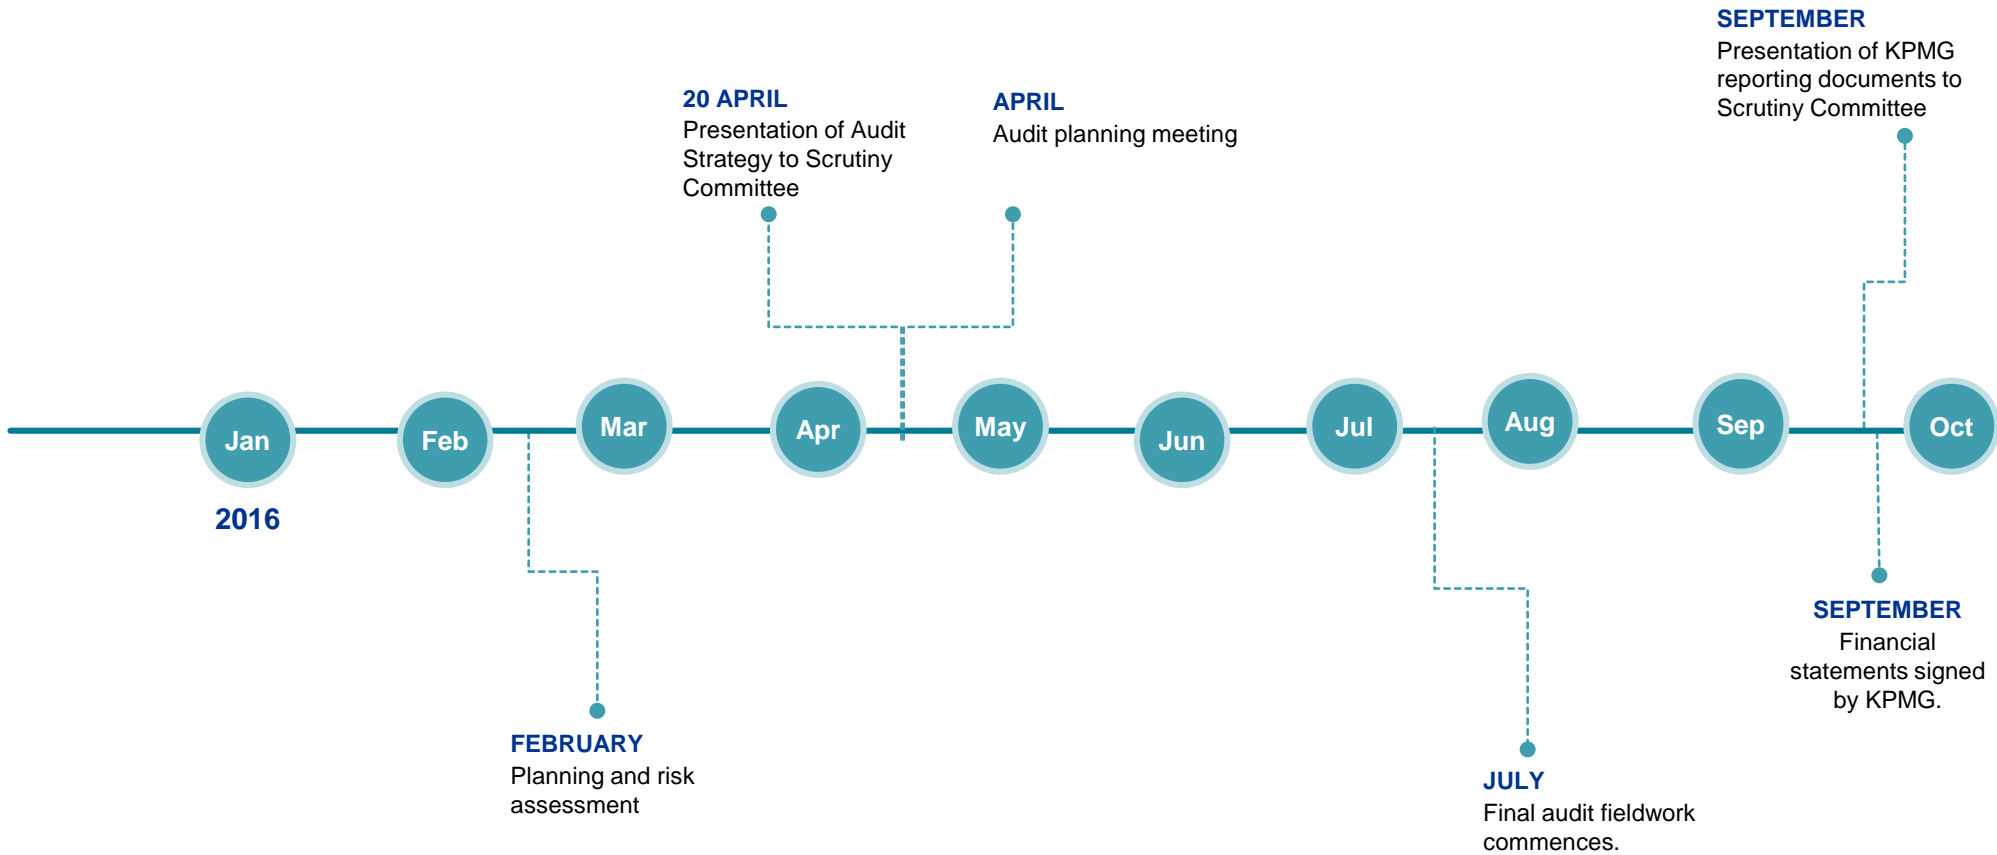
SEPTEMBER
Presentation of KPMG reporting documents to Scrutiny Committee

20 APRIL
Presentation of Audit Strategy to Scrutiny Committee

APRIL
Audit planning meeting

Jan

Feb

Mar

Apr

May

Jun

Jul

Aug

Sep

Oct

2016

SEPTEMBER
Financial statements signed by KPMG.

FEBRUARY
Planning and risk assessment

JULY
Final audit fieldwork commences.